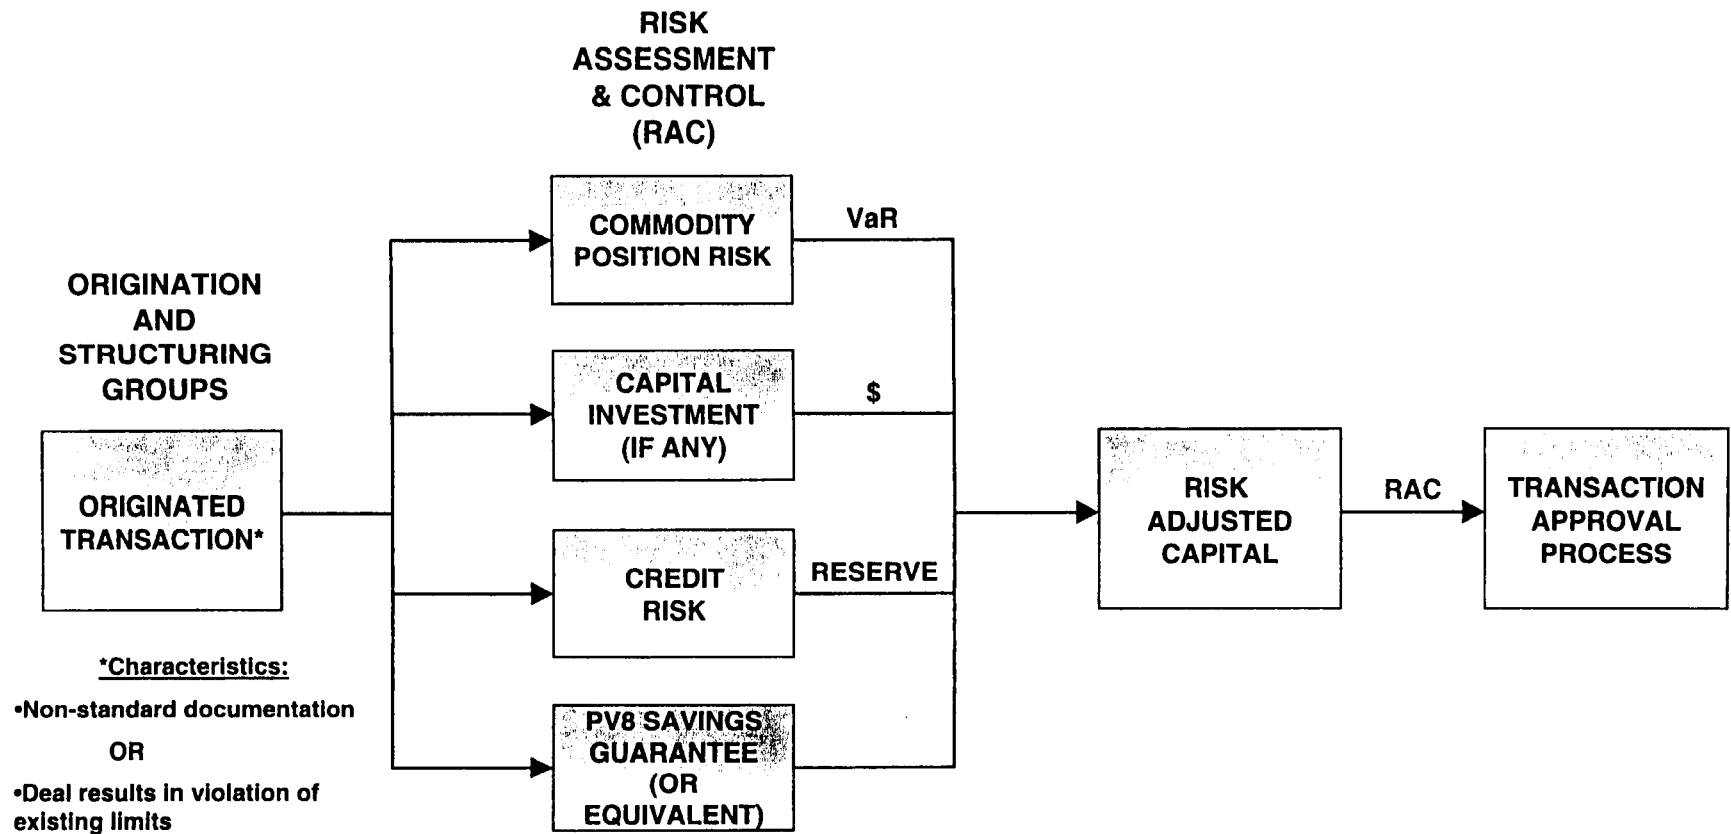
RISK ASSESSMENT & CONTROL (RAC)

ORIGINATION AND STRUCTURING GROUPS

ORIGINATED TRANSACTION*

COMMODITY POSITION RISK

VaR

CAPITAL INVESTMENT (IF ANY)

$

CREDIT RISK

RESERVE

PV8 SAVINGS GUARANTEE (OR EQUIVALENT)

RISK ADJUSTED CAPITAL

RAC

TRANSACTION APPROVAL PROCESS

*Characteristics:

•Non-standard documentation

OR

•Deal results in violation of existing limits